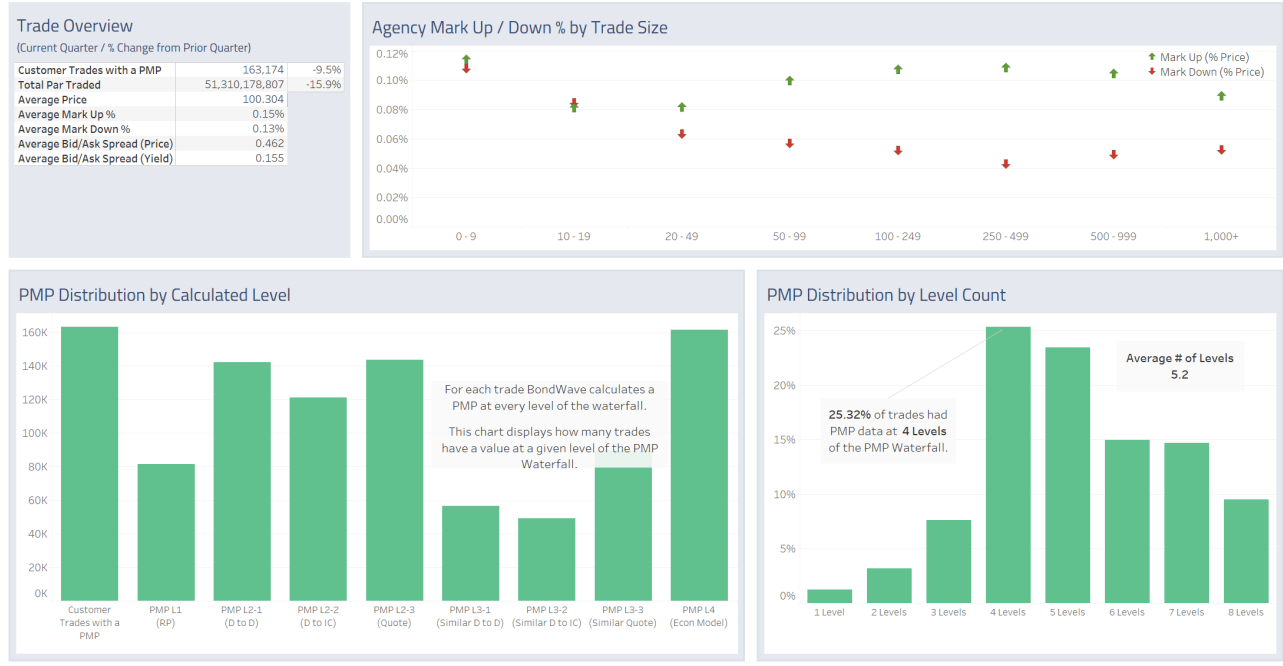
Trade Overview
(Current Quarter / % Change from Prior Quarter)

| | | |
|---|---|---|
| Customer Trades with a PMP | 163,174 | -9.5% |
| Total Par Traded | 51,310,178,807 | -15.9% |
| Average Price | 100.304 | |
| Average Mark Up % | 0.15% | |
| Average Mark Down % | 0.13% | |
| Average Bid/Ask Spread (Price) | 0.462 | |
| Average Bid/Ask Spread (Yield) | 0.155 | |

Agency Mark Up / Down % by Trade Size

Mark Up (% Price)
Mark Down (% Price)

0.12%
0.10%
0.08%
0.06%
0.04%
0.02%
0.00%

0 - 9
10 - 19
20 - 49
50 - 99
100 - 249
250 - 499
500 - 999
1,000+

PMP Distribution by Calculated Level

160K
140K
120K
100K
80K
60K
40K
20K
0K

For each trade BondWave calculates a PMP at every level of the waterfall.

This chart displays how many trades have a value at a given level of the PMP Waterfall.

Customer Trades with a PMP
PMP L1 (RP)
PMP L2-1 (D to D)
PMP L2-2 (D to IC)
PMP L2-3 (Quote)
PMP L3-1 (Similar D to D)
PMP L3-2 (Similar D to IC)
PMP L3-3 (Similar Quote)
PMP L4 (Econ Model)

PMP Distribution by Level Count

25%
20%
15%
10%
5%
0%

Average # of Levels
5.2

25.32% of trades had PMP data at 4 Levels of the PMP Waterfall.

1 Level
2 Levels
3 Levels
4 Levels
5 Levels
6 Levels
7 Levels
8 Levels